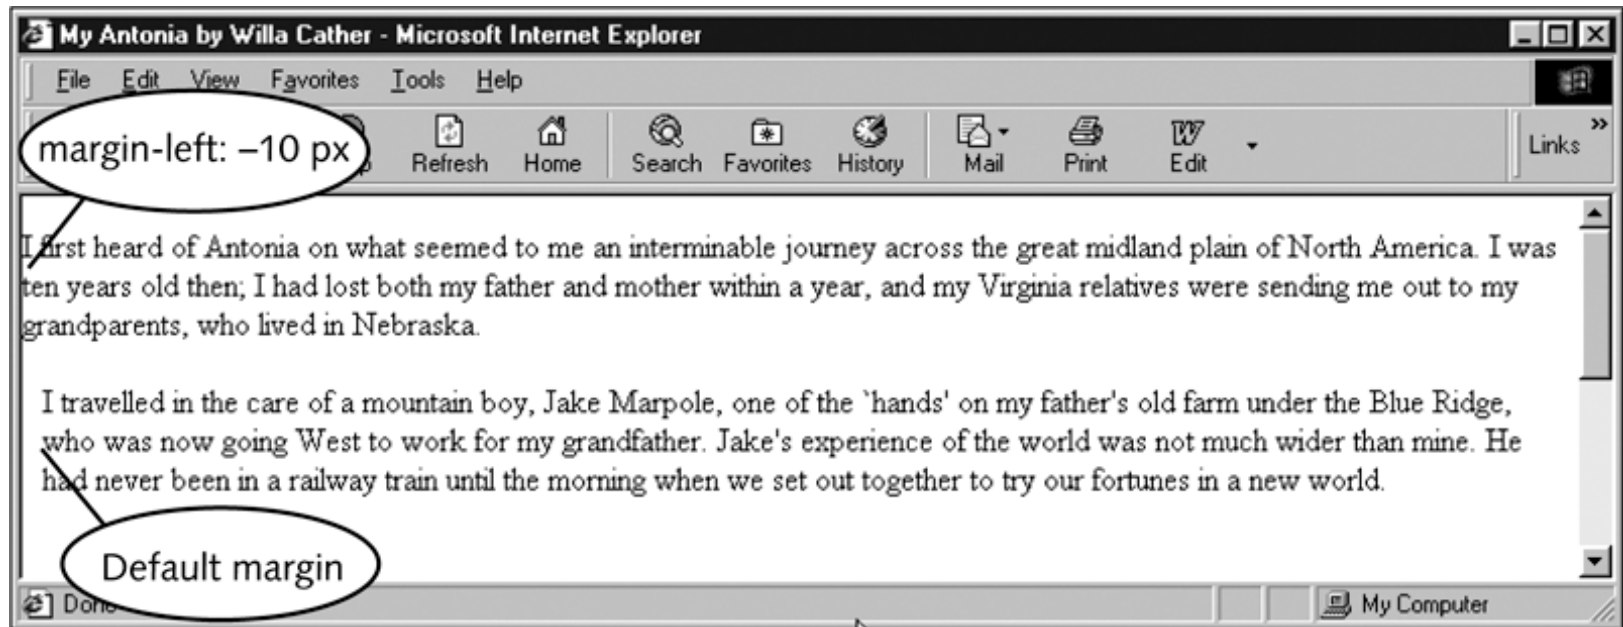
My Antonia by Willa Cather - Microsoft Internet Explorer

File Edit View Favorites Tools Help

margin-left: –10 px

Refresh Home Search Favorites History Mail Print Edit Links

I first heard of Antonia on what seemed to me an interminable journey across the great midland plain of North America. I was ten years old then; I had lost both my father and mother within a year, and my Virginia relatives were sending me out to my grandparents, who lived in Nebraska.

I travelled in the care of a mountain boy, Jake Marpole, one of the `hands' on my father's old farm under the Blue Ridge, who was now going West to work for my grandfather. Jake's experience of the world was not much wider than mine. He had never been in a railway train until the morning when we set out together to try our fortunes in a new world.

Default margin

Done

My Computer